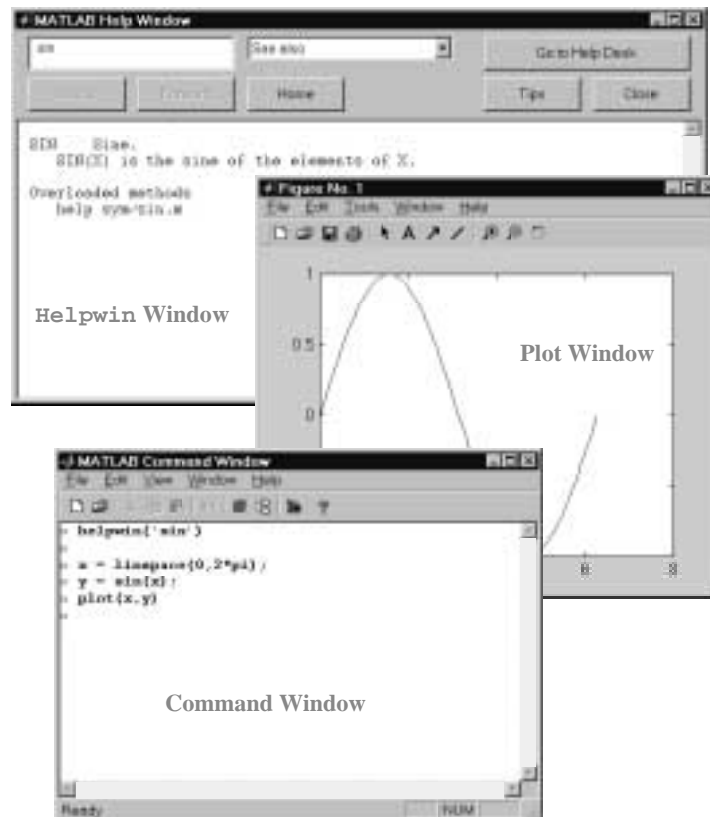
MATLAB Help Window

sin

See also

Go to Help Desk

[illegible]

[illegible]

Home

Tips

Close

SIN Sine.
SIN(X) is the sine of the elements of X.

Overloaded methods
help sym/sin.m

Helpwin Window

Figure No. 1

File Edit Tools Window Help

1

0.5

0

Plot Window

6

8

MATLAB Command Window

File Edit View Window Help

» helpwin('sin')
»
» x = linspace(0,2*pi);
» y = sin(x);
» plot(x,y)
»

Command Window

Ready

NUM